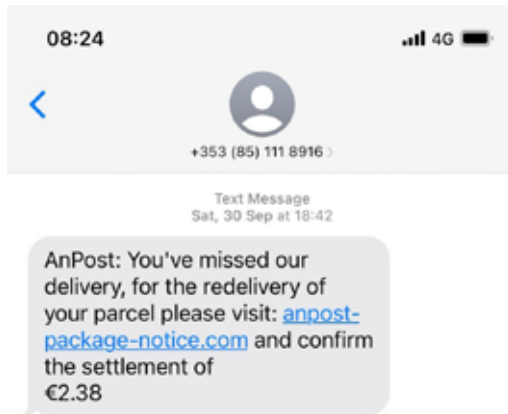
08:24

4G

+353 (85) 111 8916

Text Message
Sat, 30 Sep at 18:42

AnPost: You've missed our delivery, for the redelivery of your parcel please visit: anpost-package-notice.com and confirm the settlement of €2.38